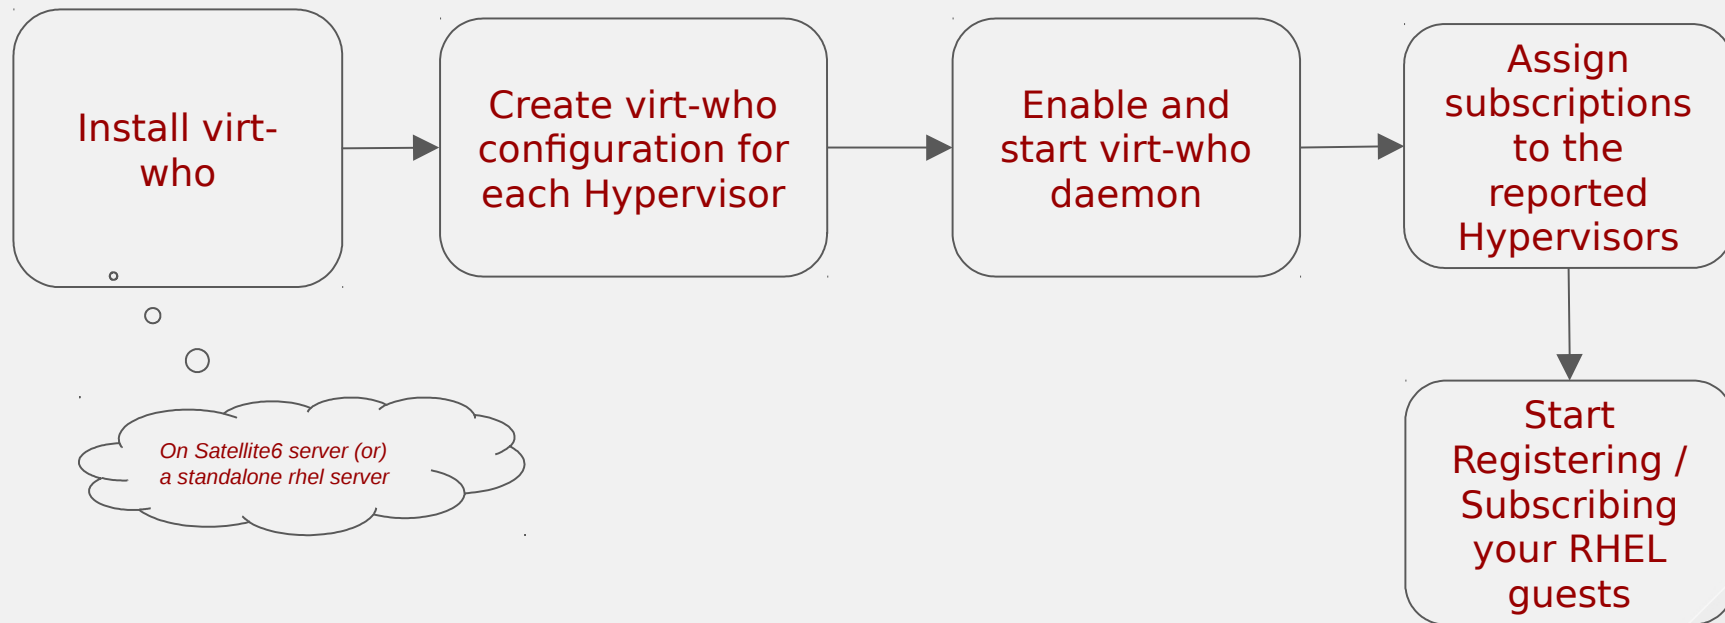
Install virt-who

On Satellite6 server (or) a standalone rhel server

Create virt-who configuration for each Hypervisor

Enable and start virt-who daemon

Assign subscriptions to the reported Hypervisors

Start Registering / Subscribing your RHEL guests